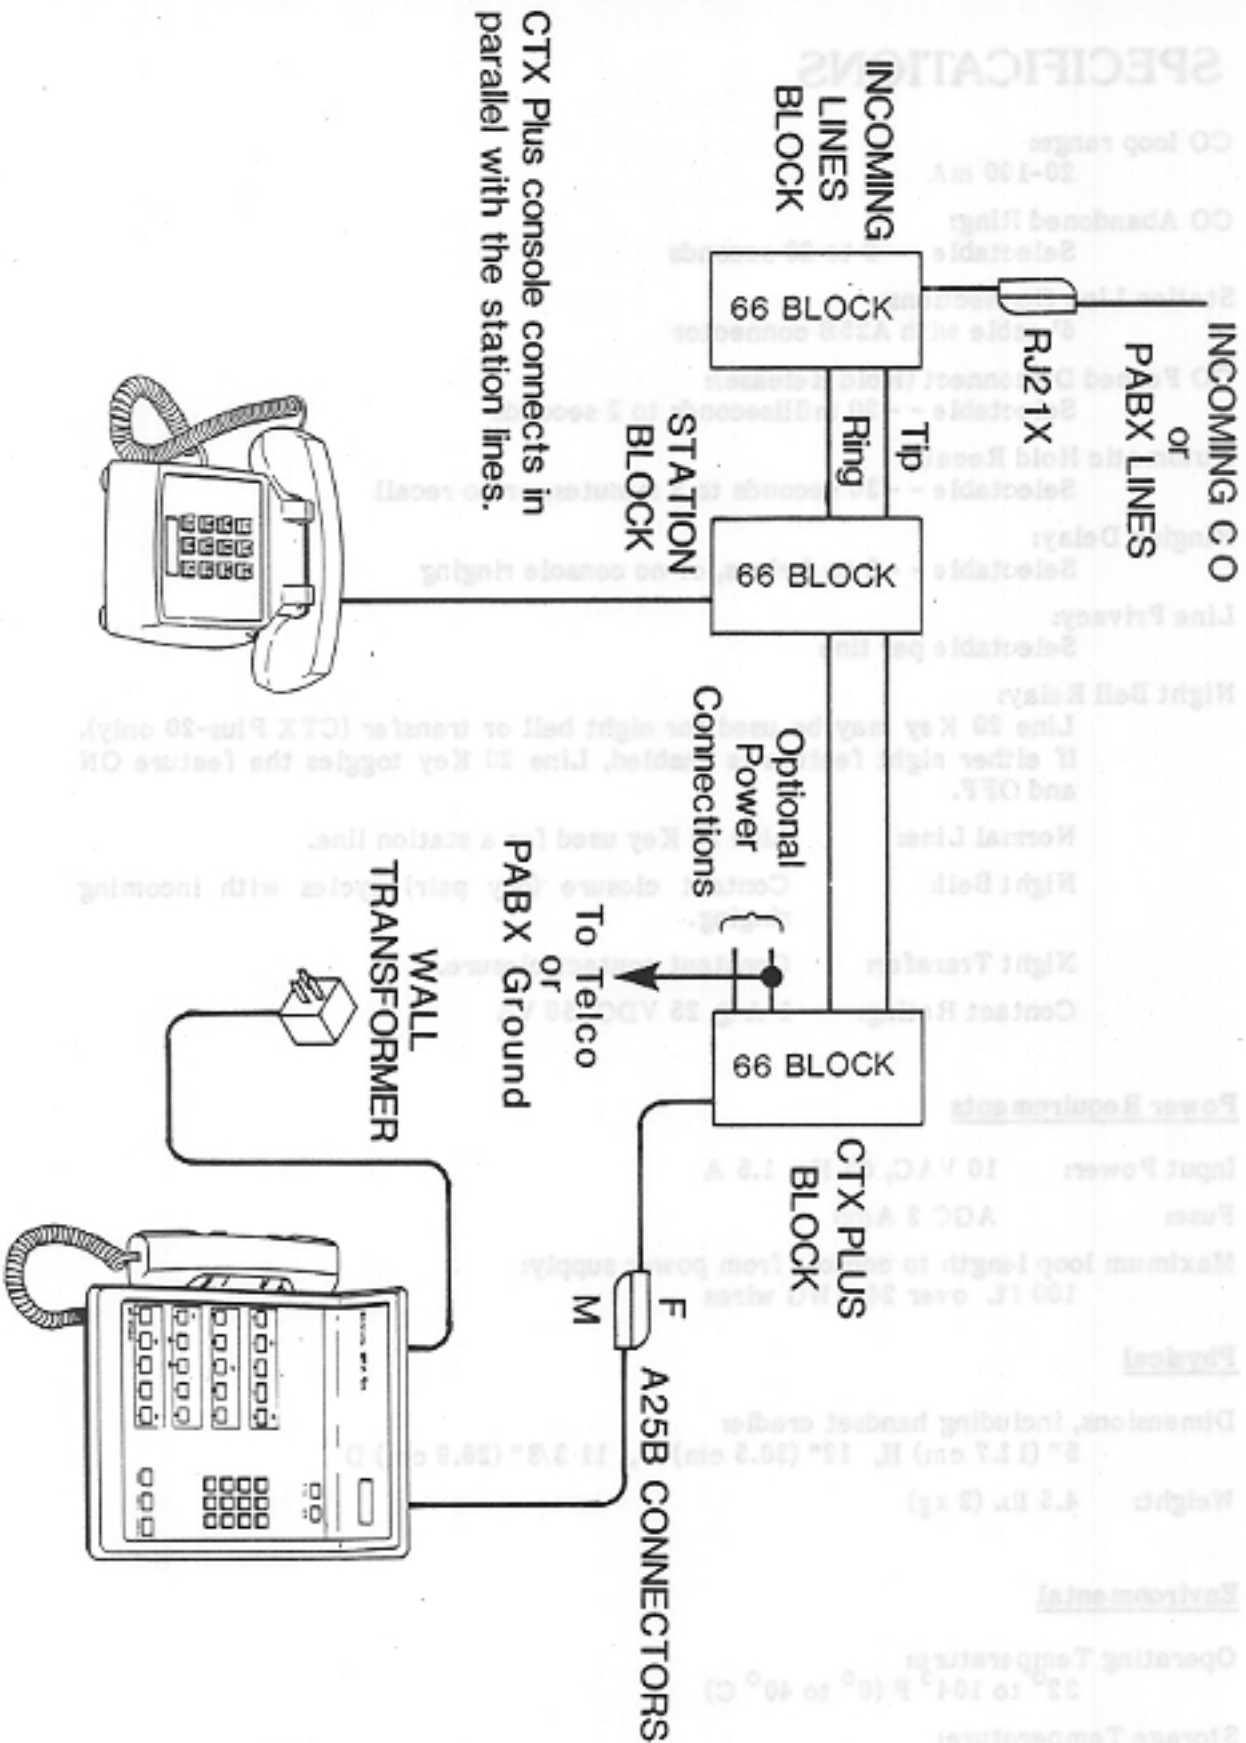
INCOMING CO or PABX LINES

RJ21X

INCOMING LINES BLOCK

66 BLOCK

Tip

Ring

STATION BLOCK

66 BLOCK

CTX Plus console connects in parallel with the station lines.

Optional Power Connections

To Telco or PABX Ground

66 BLOCK

CTX PLUS BLOCK

F

M

A25B CONNECTORS

WALL TRANSFORMER